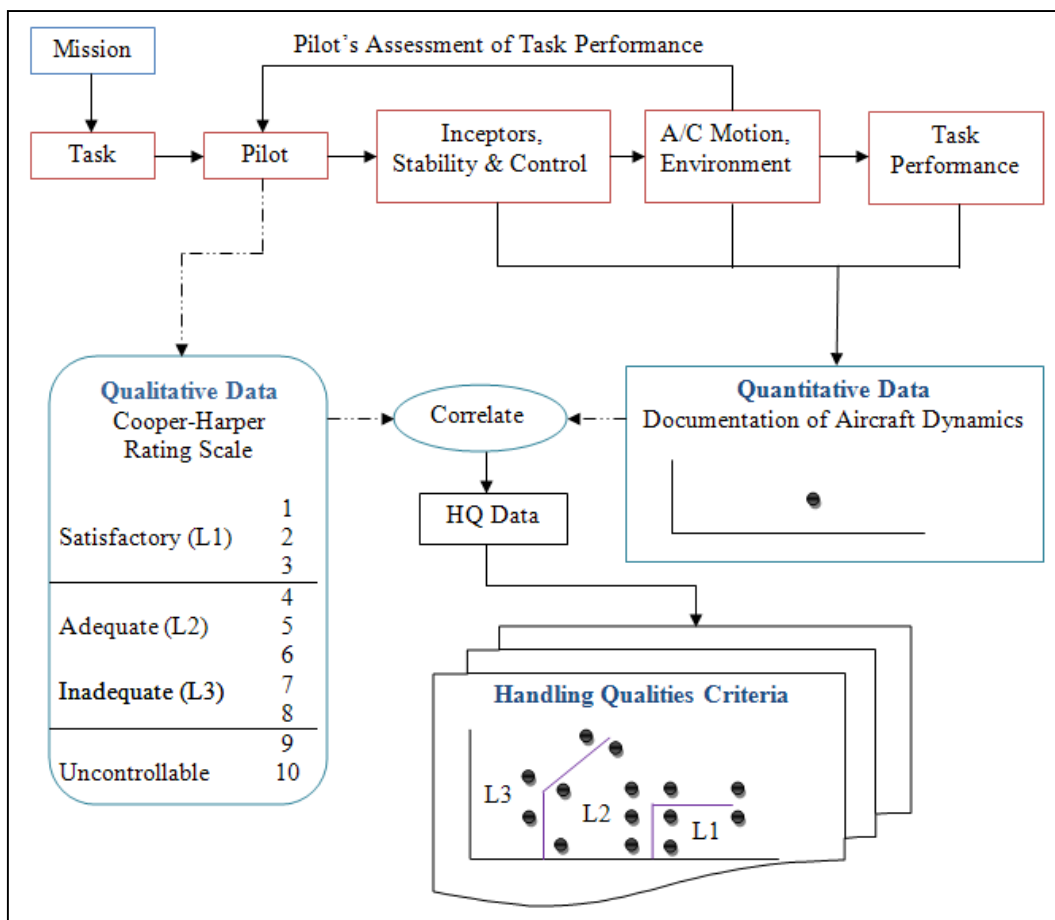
Mission

Pilot's Assessment of Task Performance

Task

Pilot

Inceptors, Stability & Control

A/C Motion, Environment

Task Performance

Qualitative Data
Cooper-Harper Rating Scale

Satisfactory (L1) 1 2 3

Adequate (L2) 4 5 6

Inadequate (L3) 7 8

Uncontrollable 9 10

Correlate

Quantitative Data
Documentation of Aircraft Dynamics

HQ Data

Handling Qualities Criteria

L3

L2

L1